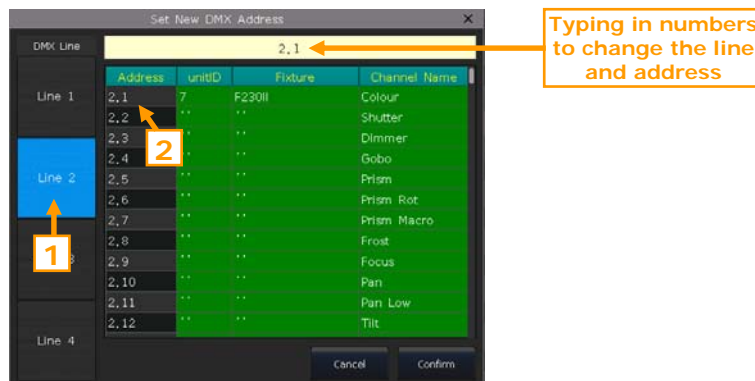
Set New DMX Address

DMX Line

2,1

Typing in numbers to change the line and address

Line 1

Line 2

Line 3

Line 4

| Address | unitID | Fixture | Channel Name |
|---|---|---|---|
| 2,1 | 7 | F230II | Colour |
| 2,2 | " | " | Shutter |
| 2,3 | " | " | Dimmer |
| 2,4 | " | " | Gobo |
| 2,5 | " | " | Prism |
| 2,6 | " | " | Prism Rot |
| 2,7 | " | " | Prism Macro |
| 2,8 | " | " | Frost |
| 2,9 | " | " | Focus |
| 2,10 | " | " | Pan |
| 2,11 | " | " | Pan Low |
| 2,12 | " | " | Tilt |

2

1

Cancel

Confirm